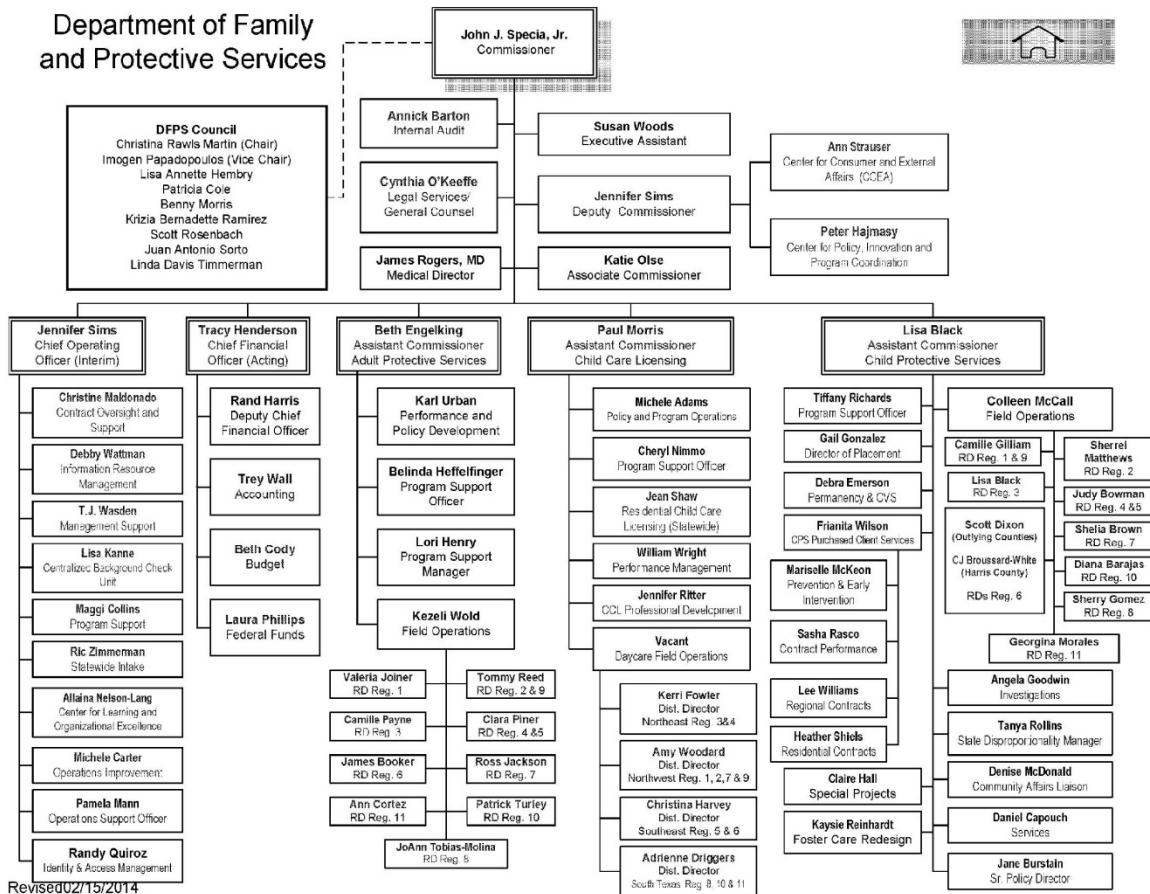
Department of Family and Protective Services

John J. Specia, Jr.
Commissioner

DFPS Council
Christina Rawls Martin (Chair)
Imogen Papadopoulos (Vice Chair)
Lisa Annette Hembry
Patricia Cole
Benny Morris
Krizia Bernadette Ramirez
Scott Rosenbach
Juan Antonio Sorto
Linda Davis Timmerman

Annick Barton
Internal Audit

Susan Woods
Executive Assistant

Ann Strauser
Center for Consumer and External Affairs (CCEA)

Cynthia O'Keeffe
Legal Services/ General Counsel

Jennifer Sims
Deputy Commissioner

Peter Hajmasy
Center for Policy, Innovation and Program Coordination

James Rogers, MD
Medical Director

Katie Olse
Associate Commissioner

Jennifer Sims
Chief Operating Officer (Interim)

Christine Maldonado
Contract Oversight and Support

Debby Wattman
Information Resource Management

T.J. Wasden
Management Support

Lisa Kanne
Centralized Background Check Unit

Maggi Collins
Program Support

Ric Zimmerman
Statewide Intake

Allaina Nelson-Lang
Center for Learning and Organizational Excellence

Michele Carter
Operations Improvement

Pamela Mann
Operations Support Officer

Randy Quiroz
Identity & Access Management

Tracy Henderson
Chief Financial Officer (Acting)

Rand Harris
Deputy Chief Financial Officer

Trey Wall
Accounting

Beth Cody
Budget

Laura Phillips
Federal Funds

Beth Engelking
Assistant Commissioner
Adult Protective Services

Karl Urban
Performance and Policy Development

Belinda Heffelfinger
Program Support Officer

Lori Henry
Program Support Manager

Kezeli Wold
Field Operations

Valeria Joiner
RD Reg. 1

Tommy Reed
RD Reg. 2 & 9

Camille Payne
RD Reg. 3

Clara Piner
RD Reg. 4 &5

James Booker
RD Reg. 6

Ross Jackson
RD Reg. 7

Ann Cortez
RD Reg. 11

Patrick Turley
RD Reg. 10

JoAnn Tobias-Molina
RD Reg. 8

Paul Morris
Assistant Commissioner
Child Care Licensing

Michele Adams
Policy and Program Operations

Cheryl Nimmo
Program Support Officer

Jean Shaw
Residential Child Care Licensing (Statewide)

William Wright
Performance Management

Jennifer Ritter
CCL Professional Development

Vacant
Daycare Field Operations

Kerri Fowler
Dist. Director
Northeast Reg. 3&4

Amy Woodard
Dist. Director
Northwest Reg. 1, 2,7 & 9

Christina Harvey
Dist. Director
Southeast Reg. 5 & 6

Adrienne Driggers
Dist. Director
South Texas Reg. 8, 10 & 11

Lisa Black
Assistant Commissioner
Child Protective Services

Tiffany Richards
Program Support Officer

Gail Gonzalez
Director of Placement

Debra Emerson
Permanency & CVS

Frianita Wilson
CPS Purchased Client Services

Marielle McKeon
Prevention & Early Intervention

Sasha Rasco
Contract Performance

Lee Williams
Regional Contracts

Heather Shiels
Residential Contracts

Claire Hall
Special Projects

Kaysie Reinhardt
Foster Care Redesign

Colleen McCall
Field Operations

Camille Gilliam
RD Reg. 1 & 9

Sherrel Matthews
RD Reg. 2

Lisa Black
RD Reg. 3

Judy Bowman
RD Reg. 4 &5

Scott Dixon
(Outlying Counties)

CJ Broussard-White
(Harris County)

RDs Reg. 6

Shelia Brown
RD Reg. 7

Diana Barajas
RD Reg. 10

Sherry Gomez
RD Reg. 8

Georgina Morales
RD Reg. 11

Angela Goodwin
Investigations

Tanya Rollins
State Disproportionality Manager

Denise McDonald
Community Affairs Liaison

Daniel Capouch
Services

Jane Burstain
Sr. Policy Director

Revised02/15/2014